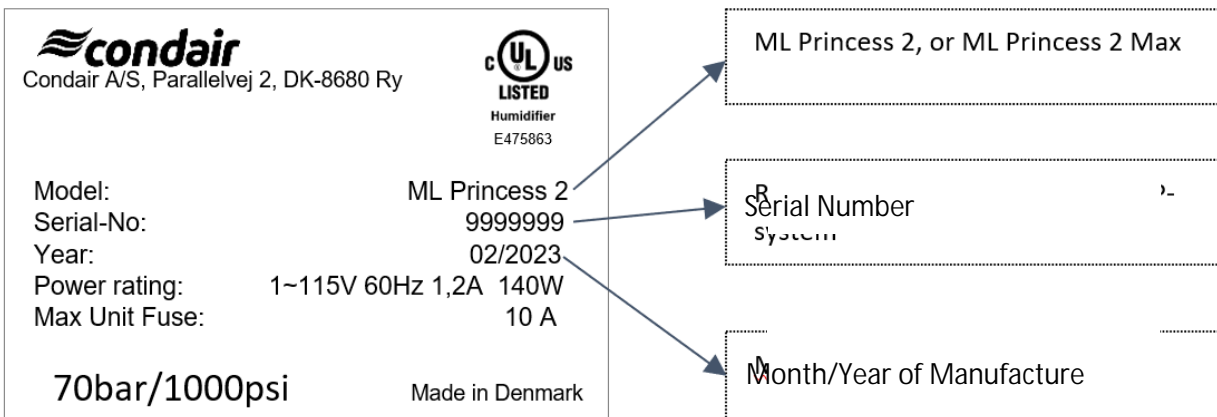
condair
Condair A/S, Parallelvej 2, DK-8680 Ry

c UL us
LISTED
Humidifier
E475863

Model: ML Princess 2
Serial-No: 9999999
Year: 02/2023
Power rating: 1~115V 60Hz 1,2A 140W
Max Unit Fuse: 10 A

70bar/1000psi

Made in Denmark

ML Princess 2, or ML Princess 2 Max

Serial Number

Month/Year of Manufacture